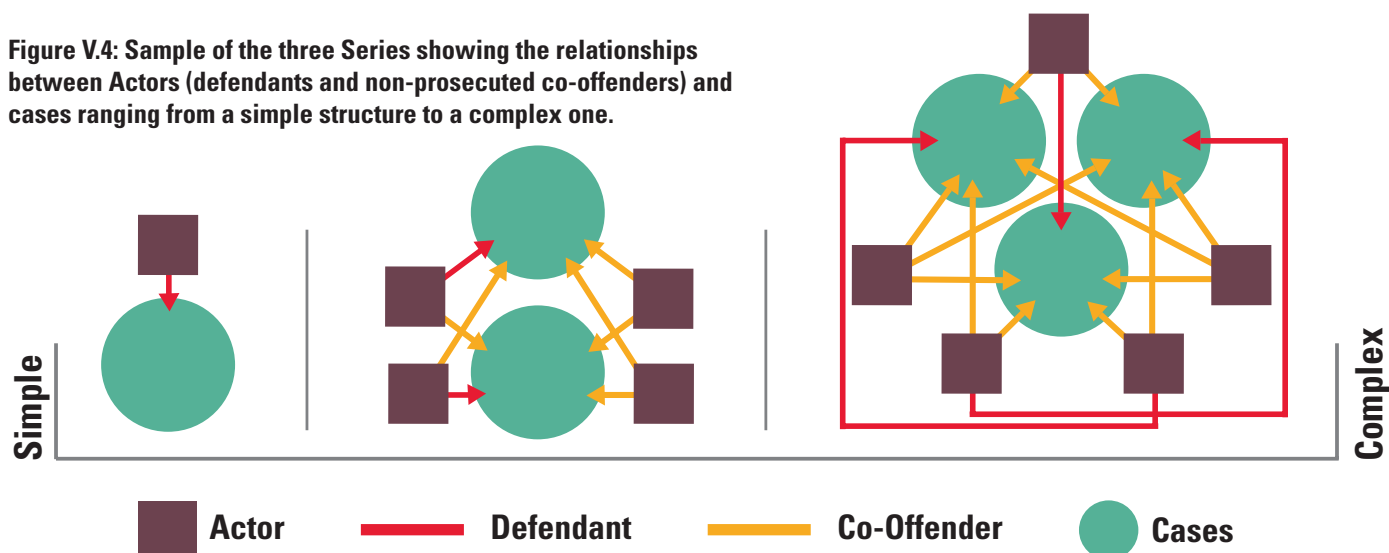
Figure V.4: Sample of the three Series showing the relationships between Actors (defendants and non-prosecuted co-offenders) and cases ranging from a simple structure to a complex one.

Simple

Complex

Actor

Defendant

Co-Offender

Cases